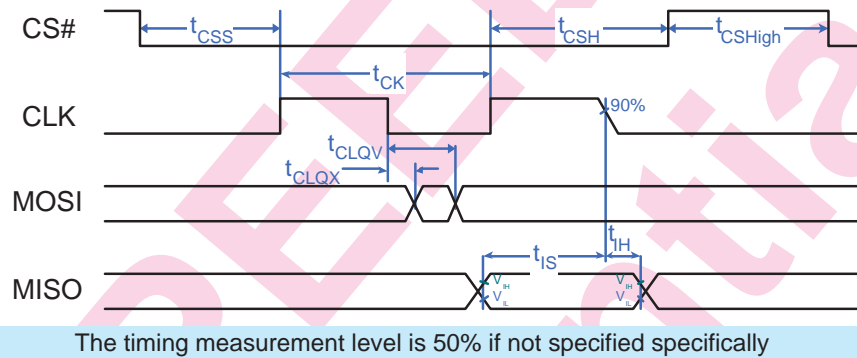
CS#
$t_{CSS}$
$t_{CSH}$
$t_{CSHigh}$
$t_{CK}$
CLK
90%
$t_{CLQV}$
$t_{CLQX}$
MOSI
$t_{IS}$
$t_{IH}$
MISO
$V_{IH}$
$V_{IL}$
$V_{IH}$
$V_{IL}$
The timing measurement level is 50% if not specified specifically